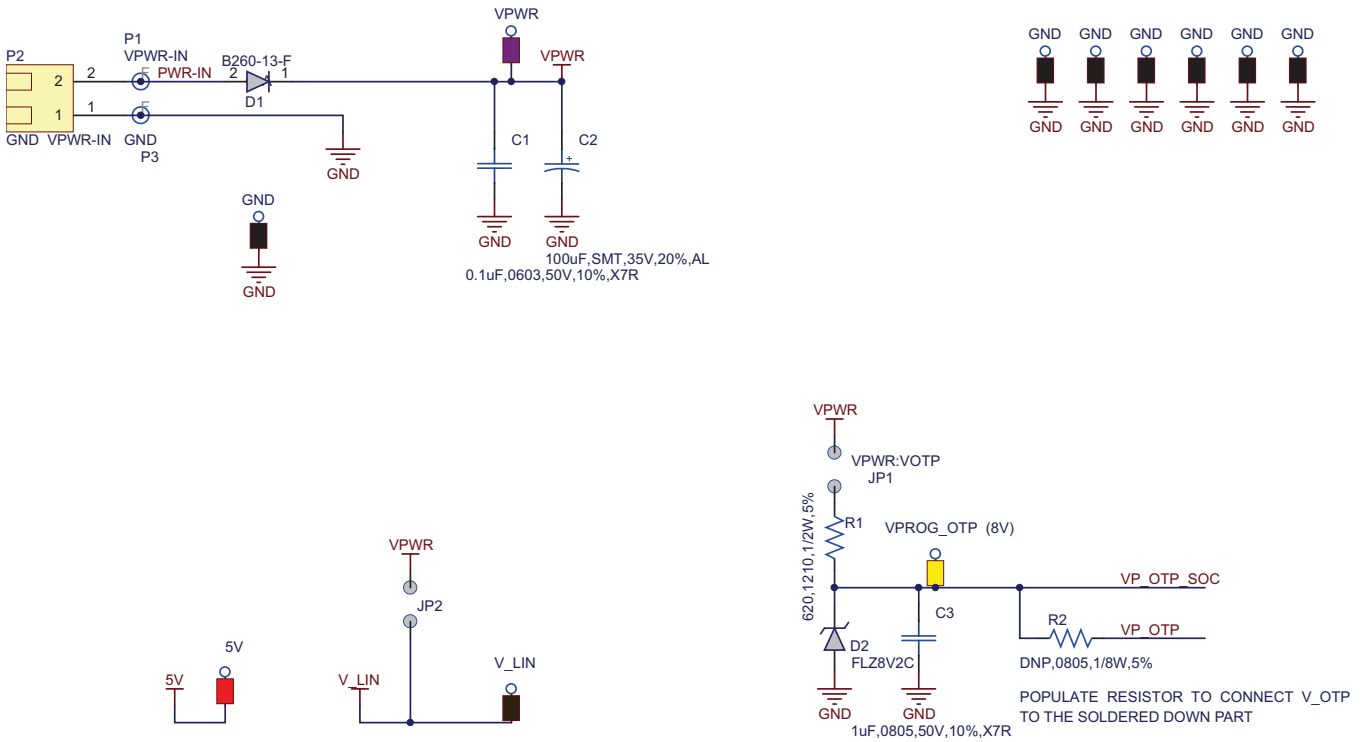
P2
2
1
GND VPWR-IN
P1
VPWR-IN
2
1
GND
P3
PWR-IN
B260-13-F
2 1
D1
GND
VPWR
VPWR
C1
C2
GND
GND
100uF,SMT,35V,20%,AL
0.1uF,0603,50V,10%,X7R
GND
GND
GND GND GND GND GND GND
GND GND GND GND GND GND
VPWR
VPWR:VOTP
JP1
R1
620,1210,1/2W,5%
VPROG_OTP (8V)
VP_OTP_SOC
C3
R2
VP_OTP
D2
FLZ8V2C
DNP,0805,1/8W,5%
GND
GND
1uF,0805,50V,10%,X7R
POPULATE RESISTOR TO CONNECT V_OTP TO THE SOLDERED DOWN PART
VPWR
JP2
V_LIN
V_LIN
5V
5V